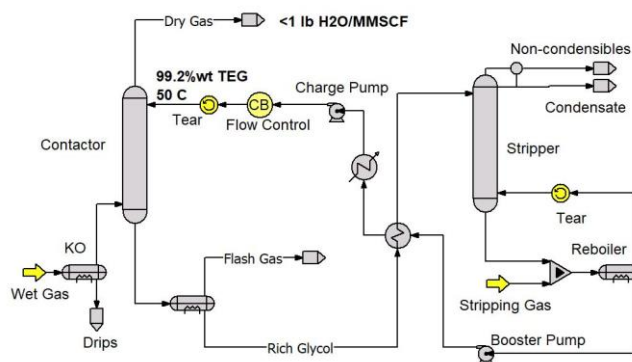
Dry Gas
<1 lb H2O/MMSCF
99.2%wt TEG
50 C
Charge Pump
Non-condensibles
Condensate
Tear
CB
Flow Control
Contactor
Stripper
Tear
KO
Reboiler
Wet Gas
Flash Gas
Stripping Gas
Drips
Rich Glycol
Booster Pump